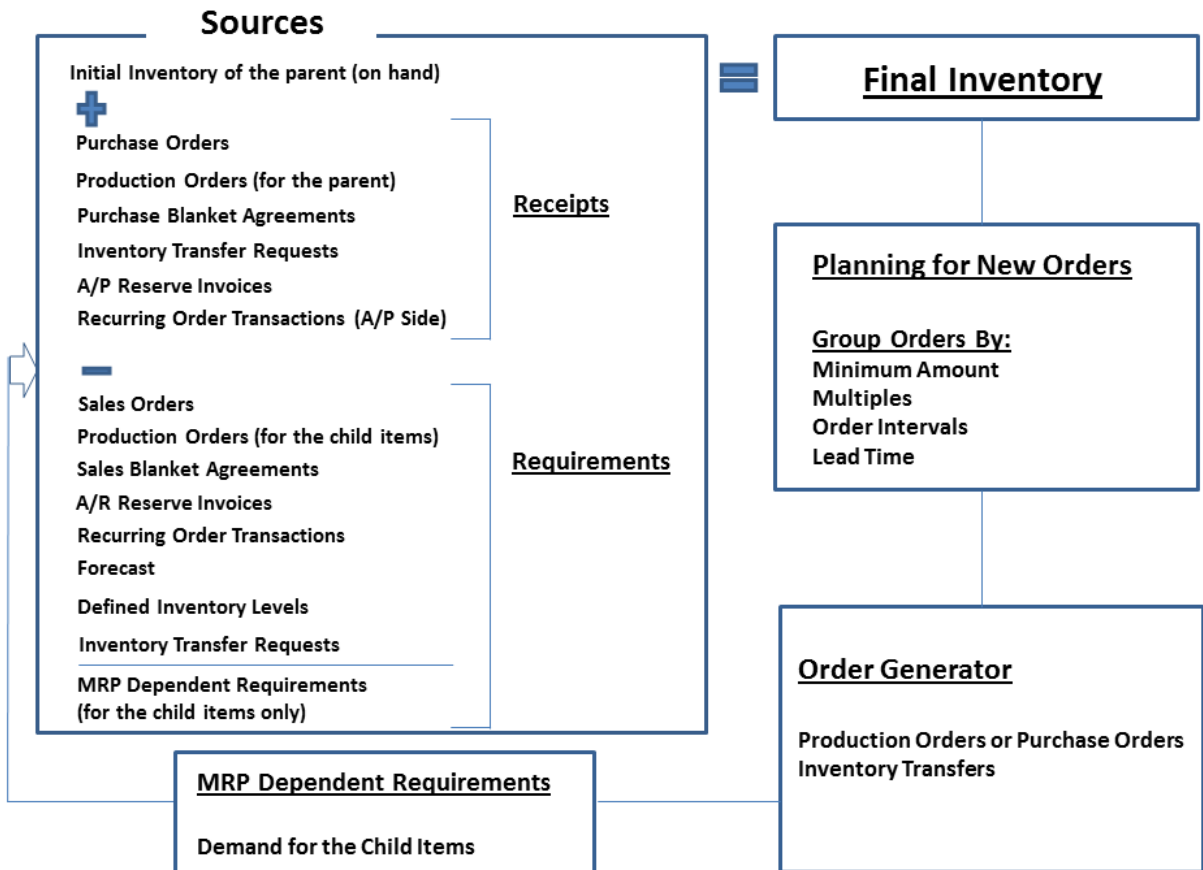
Sources

Initial Inventory of the parent (on hand)

Purchase Orders
Production Orders (for the parent)
Purchase Blanket Agreements
Inventory Transfer Requests
A/P Reserve Invoices
Recurring Order Transactions (A/P Side)

Receipts

Sales Orders
Production Orders (for the child items)
Sales Blanket Agreements
A/R Reserve Invoices
Recurring Order Transactions
Forecast
Defined Inventory Levels
Inventory Transfer Requests
MRP Dependent Requirements (for the child items only)

Requirements

Final Inventory

Planning for New Orders

Group Orders By:
Minimum Amount
Multiples
Order Intervals
Lead Time

Order Generator

Production Orders or Purchase Orders
Inventory Transfers

MRP Dependent Requirements

Demand for the Child Items